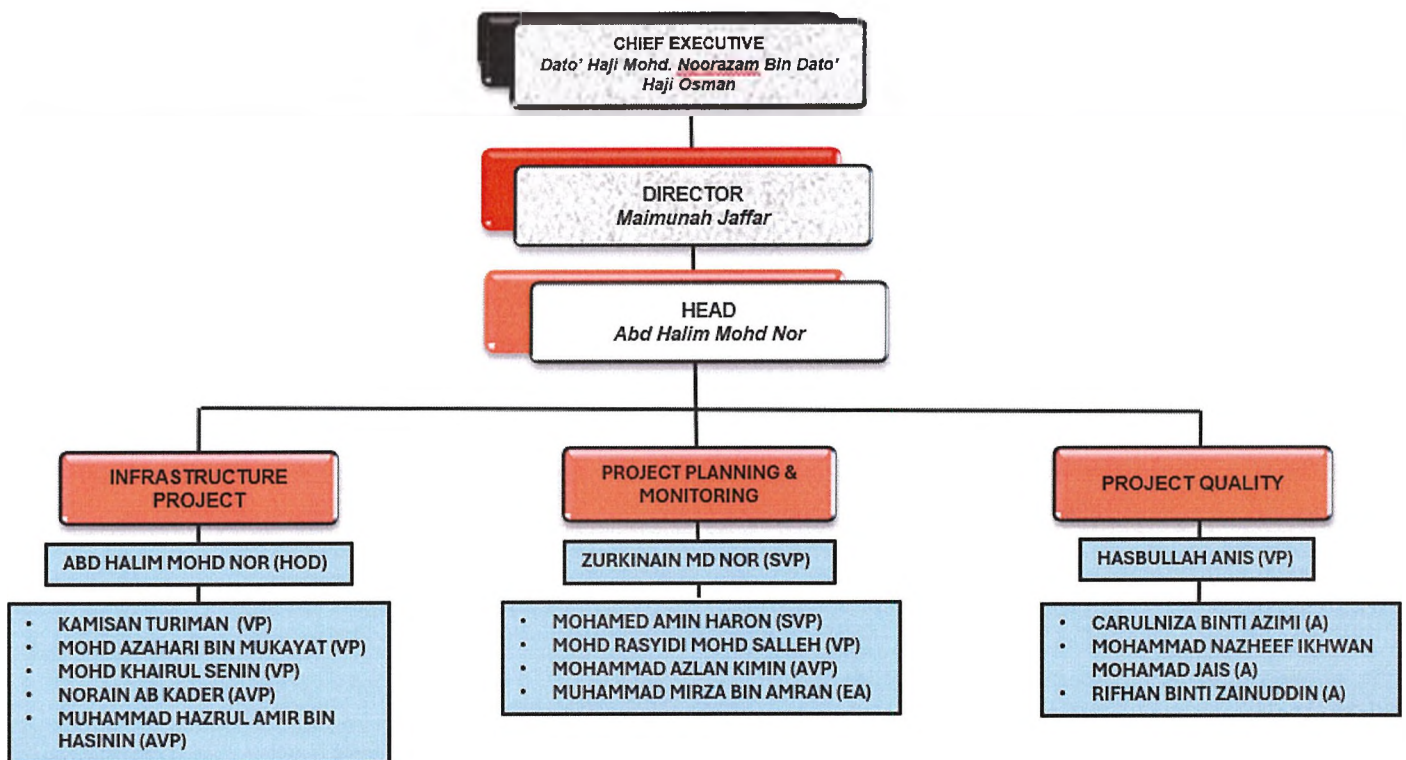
CHIEF EXECUTIVE
Dato' Haji Mohd. Noorazam Bin Dato' Haji Osman

DIRECTOR
Maimunah Jaffar

HEAD
Abd Halim Mohd Nor

INFRASTRUCTURE PROJECT

ABD HALIM MOHD NOR (HOD)

- KAMISAN TURIMAN (VP)
- MOHD AZAHARI BIN MUKAYAT (VP)
- MOHD KHAIRUL SENIN (VP)
- NORAIN AB KADER (AVP)
- MUHAMMAD HAZRUL AMIR BIN HASININ (AVP)

PROJECT PLANNING & MONITORING

ZURKINAIN MD NOR (SVP)

- MOHAMED AMIN HARON (SVP)
- MOHD RASYIDI MOHD SALLEH (VP)
- MOHAMMAD AZLAN KIMIN (AVP)
- MUHAMMAD MIRZA BIN AMRAN (EA)

PROJECT QUALITY

HASBULLAH ANIS (VP)

- CARULNIZA BINTI AZIMI (A)
- MOHAMMAD NAZHEEF IKHWAN MOHAMAD JAIS (A)
- RIFHAN BINTI ZAINUDDIN (A)